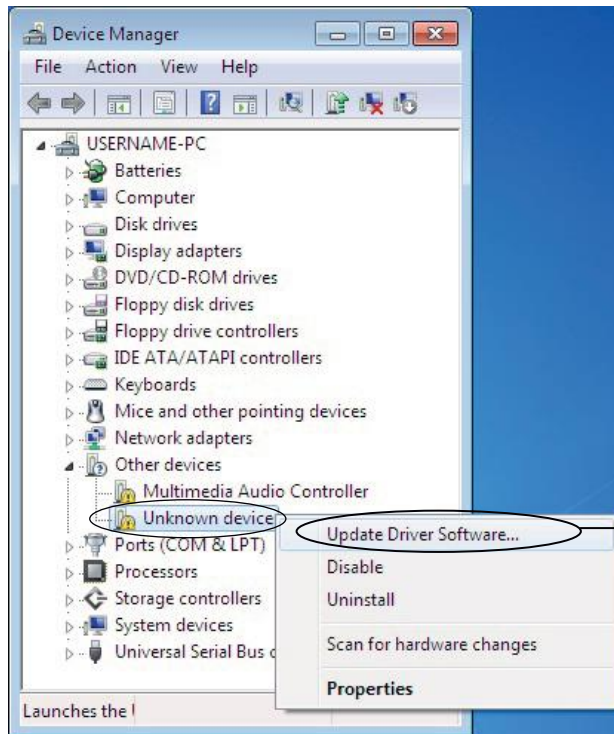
Device Manager

File Action View Help

USERNAME-PC
Batteries
Computer
Disk drives
Display adapters
DVD/CD-ROM drives
Floppy disk drives
Floppy drive controllers
IDE ATA/ATAPI controllers
Keyboards
Mice and other pointing devices
Network adapters
Other devices
Multimedia Audio Controller
Unknown device
Ports (COM & LPT)
Processors
Storage controllers
System devices
Universal Serial Bus c

Update Driver Software...
Disable
Uninstall
Scan for hardware changes
Properties

Launches the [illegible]